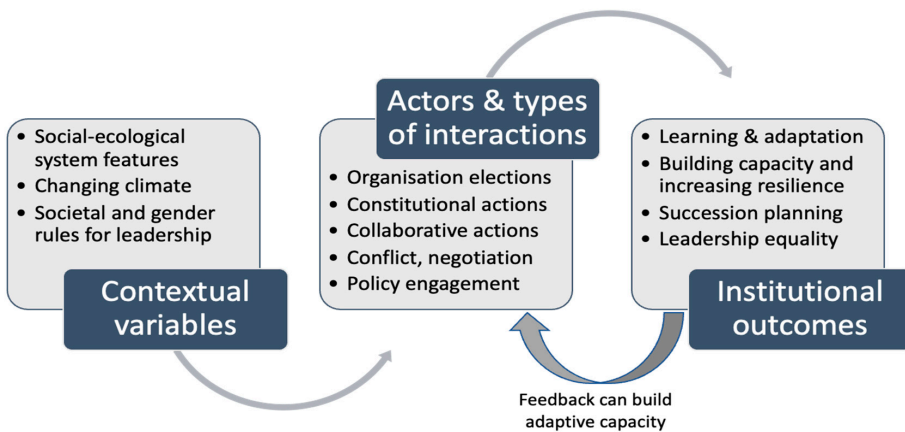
- Social-ecological system features
- Changing climate
- Societal and gender rules for leadership

Contextual variables

Actors & types of interactions

- Organisation elections
- Constitutional actions
- Collaborative actions
- Conflict, negotiation
- Policy engagement

- Learning & adaptation
- Building capacity and increasing resilience
- Succession planning
- Leadership equality

Institutional outcomes

Feedback can build adaptive capacity